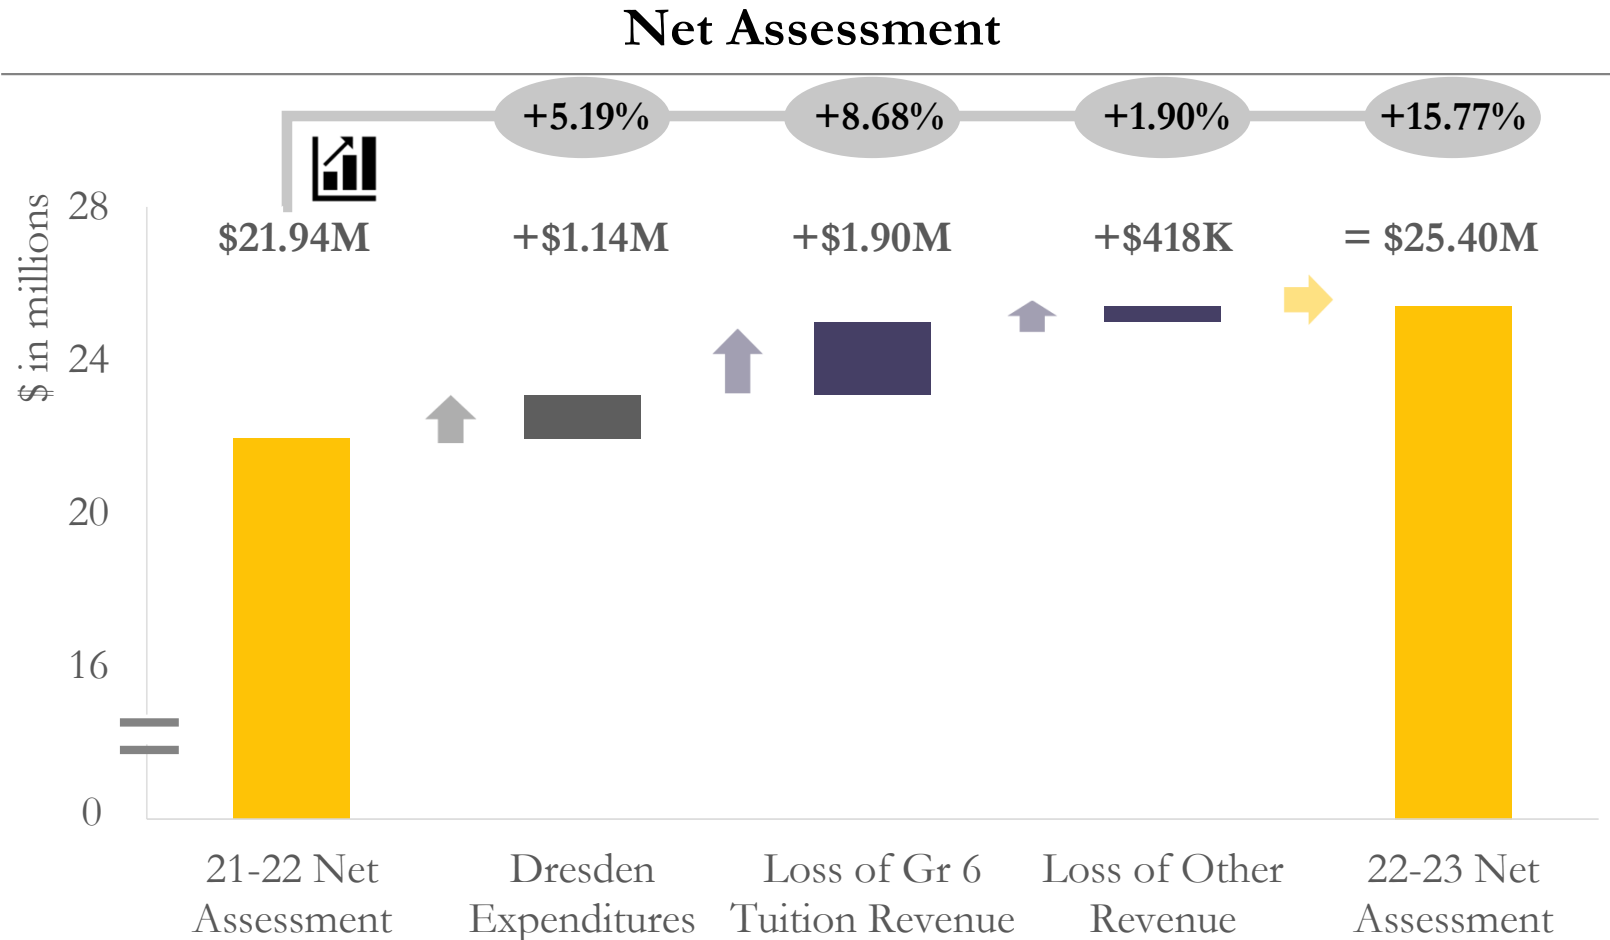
Net Assessment

+5.19%
+8.68%
+1.90%
+15.77%

$ in millions

28
24
20
16
0

$21.94M
+$1.14M
+$1.90M
+$418K
= $25.40M

21-22 Net Assessment
Dresden Expenditures
Loss of Gr 6 Tuition Revenue
Loss of Other Revenue
22-23 Net Assessment